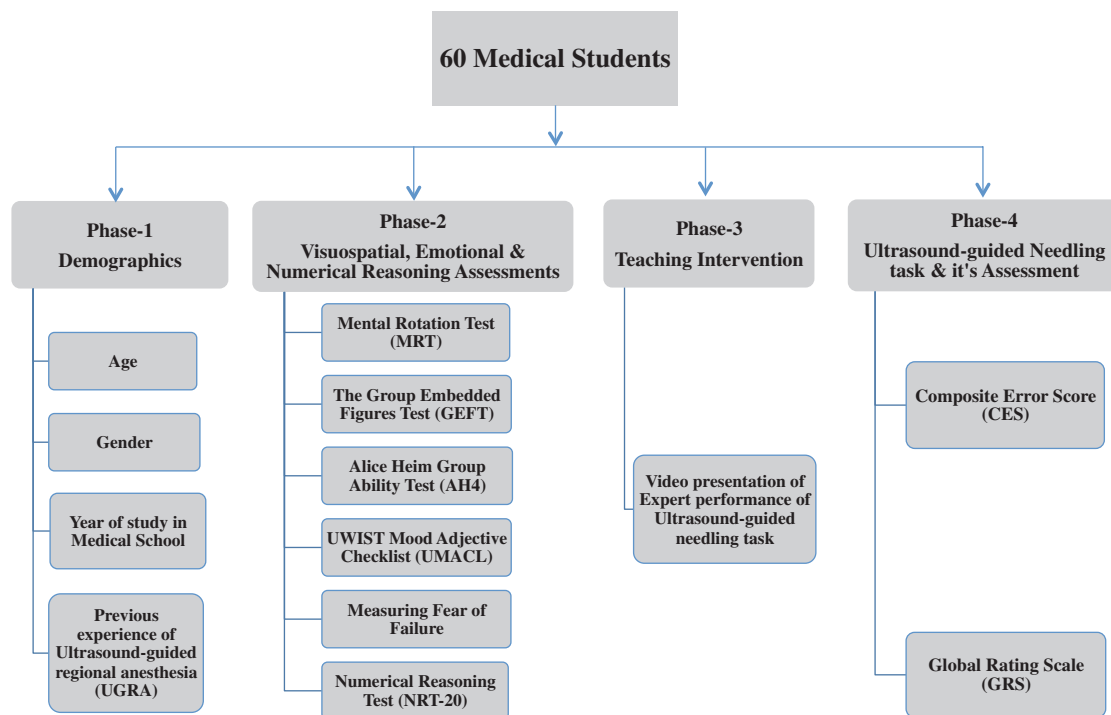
60 Medical Students

Phase-1
Demographics

Age

Gender

Year of study in Medical School

Previous experience of Ultrasound-guided regional anesthesia (UGRA)

Phase-2
Visuospatial, Emotional & Numerical Reasoning Assessments

Mental Rotation Test (MRT)

The Group Embedded Figures Test (GEFT)

Alice Heim Group Ability Test (AH4)

UWIST Mood Adjective Checklist (UMACL)

Measuring Fear of Failure

Numerical Reasoning Test (NRT-20)

Phase-3
Teaching Intervention

Video presentation of Expert performance of Ultrasound-guided needling task

Phase-4
Ultrasound-guided Needling task & it's Assessment

Composite Error Score (CES)

Global Rating Scale (GRS)